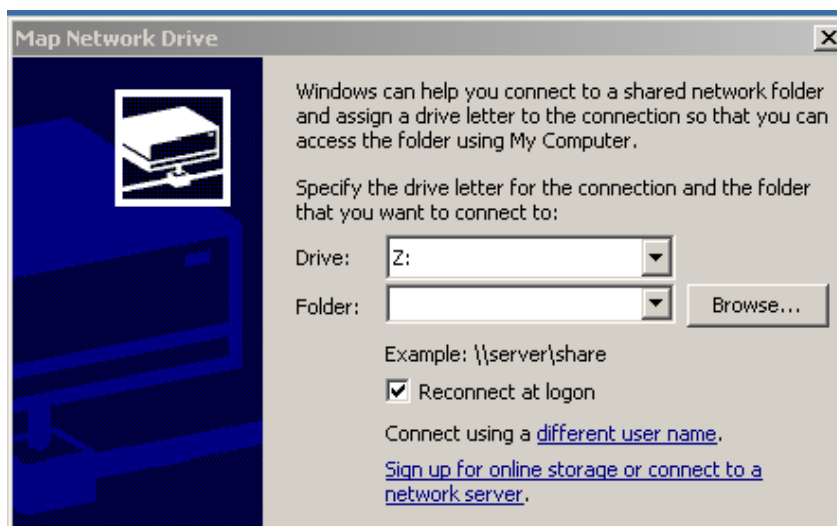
Map Network Drive

Windows can help you connect to a shared network folder and assign a drive letter to the connection so that you can access the folder using My Computer.

Specify the drive letter for the connection and the folder that you want to connect to:

Drive: Z:

Folder:

Browse...

Example: \\server\share

Reconnect at logon

Connect using a different user name.

Sign up for online storage or connect to a network server.